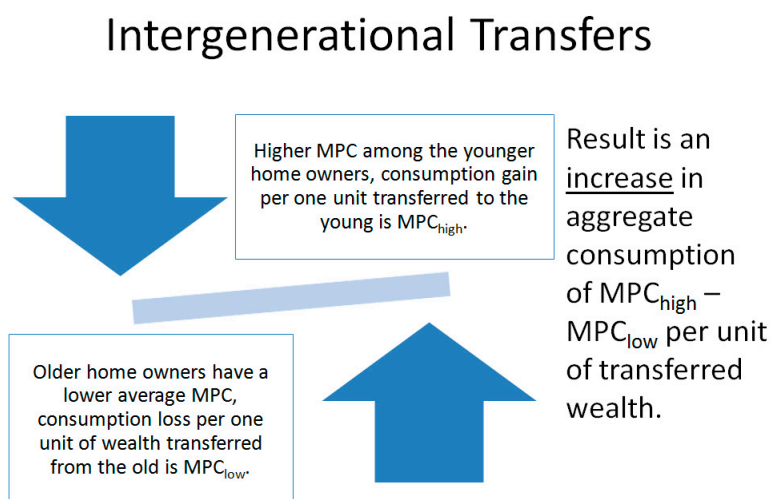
Intergenerational Transfers

Higher MPC among the younger home owners, consumption gain per one unit transferred to the young is $MPC_{high}$.

Result is an increase in aggregate consumption of $MPC_{high}$ – $MPC_{low}$ per unit of transferred wealth.

Older home owners have a lower average MPC, consumption loss per one unit of wealth transferred from the old is $MPC_{low}$.